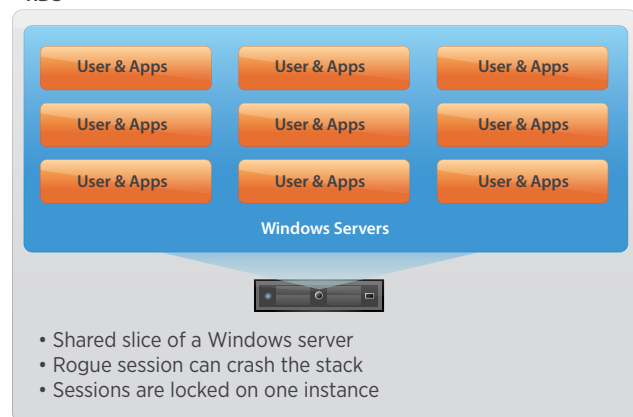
RDS

User & Apps
User & Apps
User & Apps
User & Apps
User & Apps
User & Apps
User & Apps
User & Apps
User & Apps

Windows Servers

• Shared slice of a Windows server
• Rogue session can crash the stack
• Sessions are locked on one instance